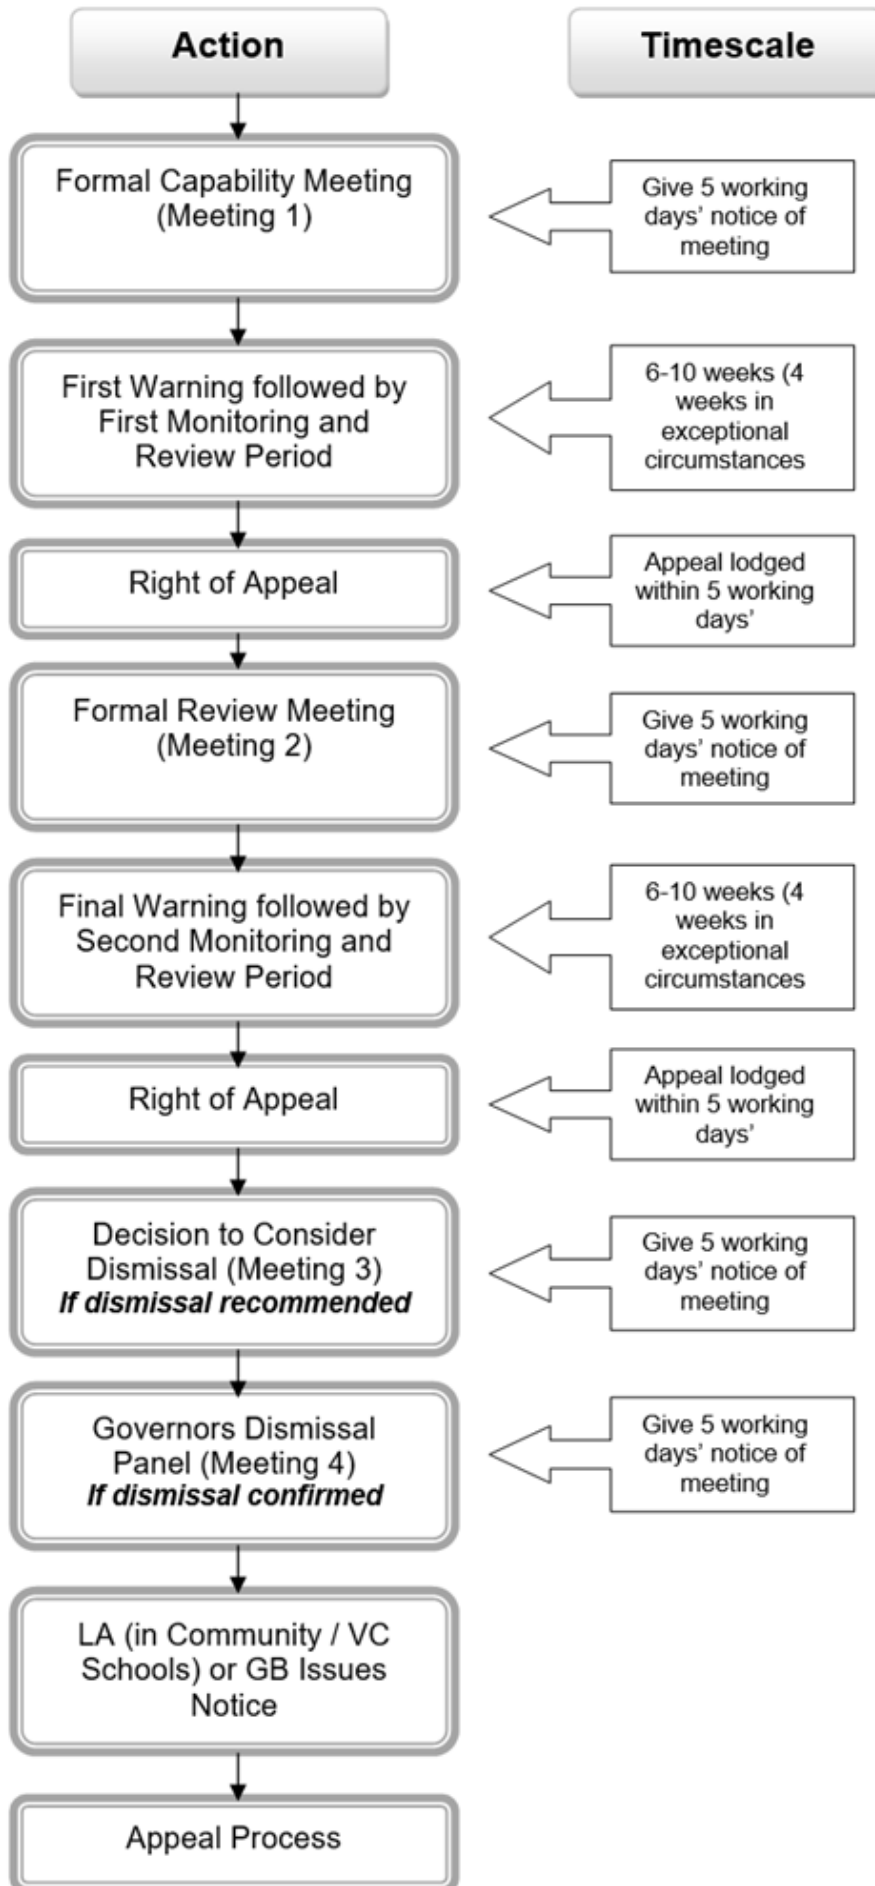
Action

Timescale

Formal Capability Meeting (Meeting 1)

Give 5 working days' notice of meeting

First Warning followed by First Monitoring and Review Period

6-10 weeks (4 weeks in exceptional circumstances

Right of Appeal

Appeal lodged within 5 working days'

Formal Review Meeting (Meeting 2)

Give 5 working days' notice of meeting

Final Warning followed by Second Monitoring and Review Period

6-10 weeks (4 weeks in exceptional circumstances

Right of Appeal

Appeal lodged within 5 working days'

Decision to Consider Dismissal (Meeting 3)
***If dismissal recommended***

Give 5 working days' notice of meeting

Governors Dismissal Panel (Meeting 4)
***If dismissal confirmed***

Give 5 working days' notice of meeting

LA (in Community / VC Schools) or GB Issues Notice

Appeal Process